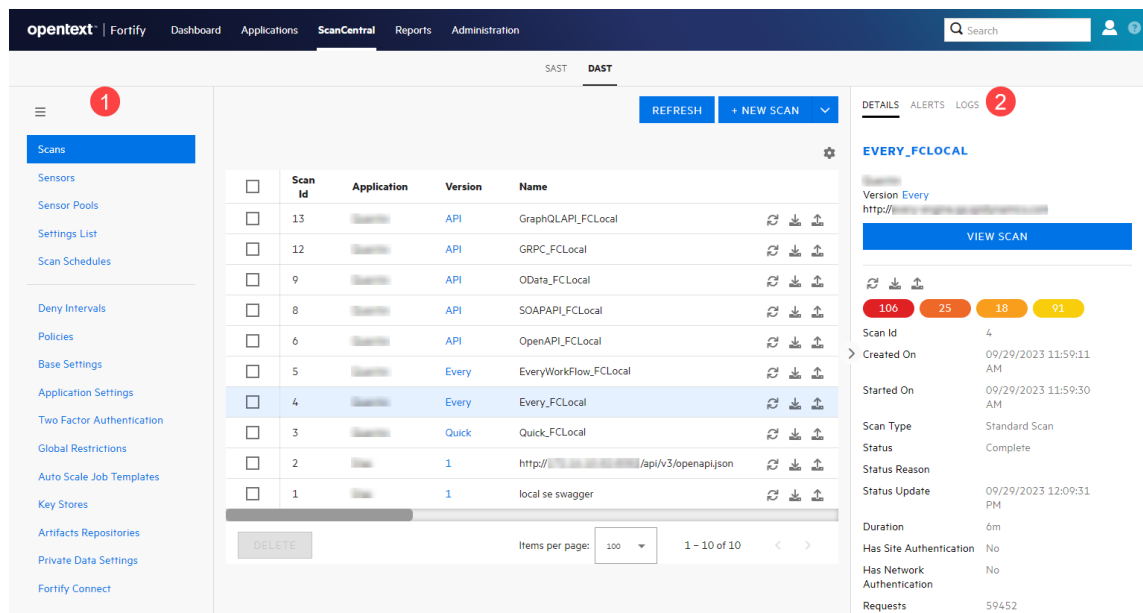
opentext | Fortify Dashboard Applications ScanCentral Reports Administration Search

SAST DAST

1

Scans
Sensors
Sensor Pools
Settings List
Scan Schedules

Deny Intervals
Policies
Base Settings
Application Settings
Two Factor Authentication
Global Restrictions
Auto Scale Job Templates
Key Stores
Artifacts Repositories
Private Data Settings
Fortify Connect

REFRESH + NEW SCAN

| | Scan Id | Application | Version | Name |
|---|---|---|---|---|
| | 13 | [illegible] | API | GraphQLAPI_FCLocal |
| | 12 | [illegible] | API | GRPC_FCLocal |
| | 9 | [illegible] | API | OData_FCLocal |
| | 8 | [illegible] | API | SOAPAPI_FCLocal |
| | 6 | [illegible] | API | OpenAPI_FCLocal |
| | 5 | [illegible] | Every | EveryWorkFlow_FCLocal |
| | 4 | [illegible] | Every | Every_FCLocal |
| | 3 | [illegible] | Quick | Quick_FCLocal |
| | 2 | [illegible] | 1 | http://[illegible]/api/v3/openapi.json |
| | 1 | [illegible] | 1 | local se swagger |

DELETE Items per page: 100 1 – 10 of 10

DETAILS ALERTS LOGS 2

EVERY_FCLOCAL

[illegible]
Version Every
http://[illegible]

VIEW SCAN

106 25 18 91

Scan Id 4
Created On 09/29/2023 11:59:11 AM
Started On 09/29/2023 11:59:30 AM
Scan Type Standard Scan
Status Complete
Status Reason
Status Update 09/29/2023 12:09:31 PM
Duration 6m
Has Site Authentication No
Has Network Authentication No
Requests 59452